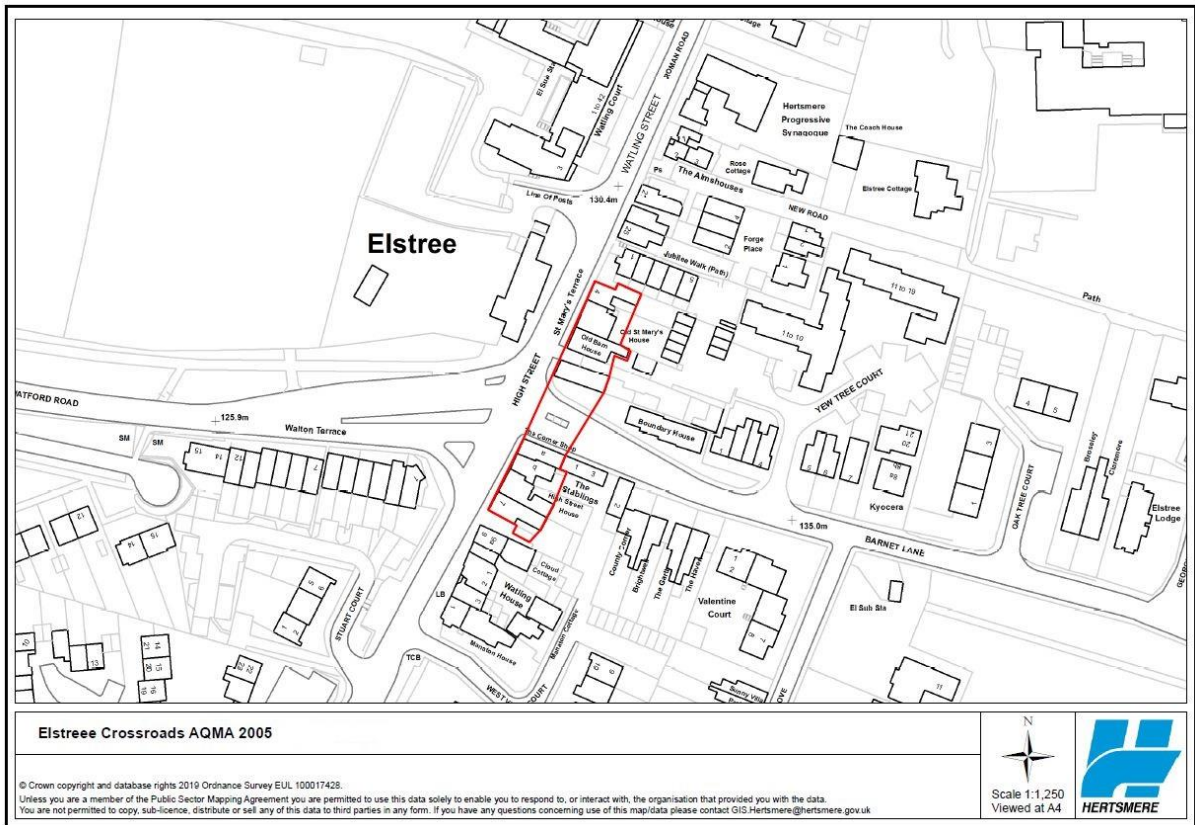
ROMAN ROAD

WATLING STREET

El Sub Sta

1 to 42 Watling Court

Hertsmere Progressive Synagogue

The Coach House

Rose Cottage

The Almshouses

Ps

Line Of Posts

130.4m

Elstree Cottage

NEW ROAD

Elstree

Forge Place

Jubilee Walk (Path)

St Mary's Terrace

11 to 19

Path

Old St Mary's House

Old Barn House

1 to 10

HIGH STREET

WATFORD ROAD

125.9m

Walton Terrace

YEW TREE COURT

SM

SM

Boundary House

The Corner Shop

The Stablings

High Street House

Kyocera

135.0m

OAK TREE COURT

Beesley

Clarendon

Elstree Lodge

BARNET LANE

Cloud Cottage

County Corner

Brighsea

The Gate

The Haven

Valentine Court

Watling House

LB

STUART COURT

El Sub Sta

Mansion House

Mansion Cottage

TCB

WEST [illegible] COURT

Sunny Villa

Elstreee Crossroads AQMA 2005

N

Scale 1:1,250
Viewed at A4

HERTSMERE

© Crown copyright and database rights 2019 Ordnance Survey EUL 100017428.
Unless you are a member of the Public Sector Mapping Agreement you are permitted to use this data solely to enable you to respond to, or interact with, the organisation that provided you with the data.
You are not permitted to copy, sub-licence, distribute or sell any of this data to third parties in any form. If you have any questions concerning use of this map/data please contact GIS.Hertsmere@hertsmere.gov.uk